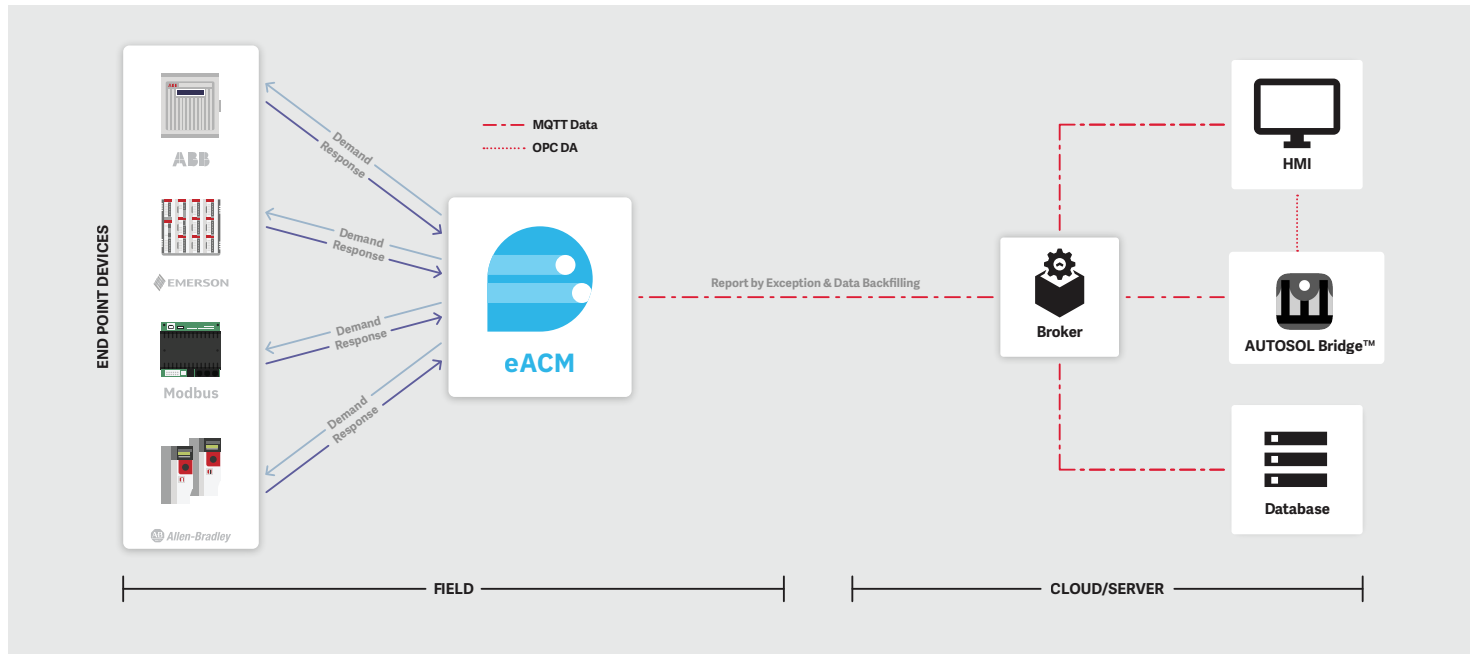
END POINT DEVICES

ABB

EMERSON

Modbus

Allen-Bradley

Demand
Response

Demand
Response

Demand
Response

Demand
Response

MQTT Data
OPC DA

eACM

Report by Exception & Data Backfilling

Broker

HMI

AUTOSOL Bridge™

Database

FIELD

CLOUD/SERVER